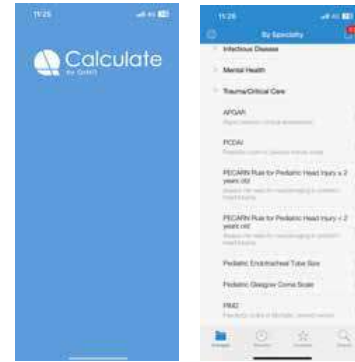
11:25

Calculate
by QxMD

11:25

By Specialty

Infectious Disease

Mental Health

Trauma/Critical Care

APGAR

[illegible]

PCDAI

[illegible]

PECARN Rule for Pediatric Head Injury ≥ 2 years old

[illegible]

PECARN Rule for Pediatric Head Injury < 2 years old

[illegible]

Pediatric Endotracheal Tube Size

Pediatric Glasgow Coma Scale

PIM2

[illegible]